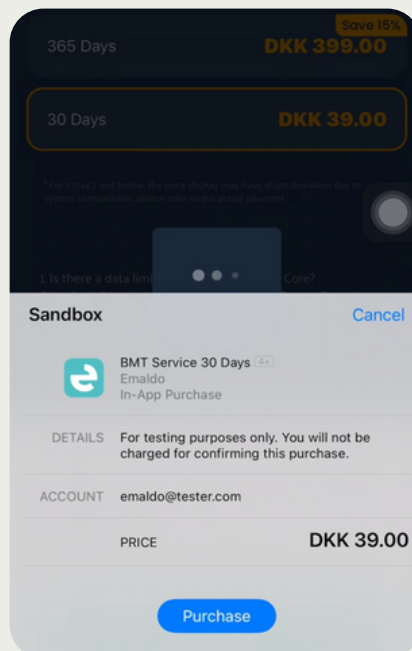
Save 15%
365 Days
DKK 399.00
30 Days
DKK 39.00
* For iOS14.7 and below, the price display may have slight deviation due to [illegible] compatibility, please refer to the actual payment.

1. Is there a data lim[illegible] Core?

Sandbox
Cancel

BMT Service 30 Days 4+
Emaldo
In-App Purchase

DETAILS For testing purposes only. You will not be charged for confirming this purchase.

ACCOUNT emaldo@tester.com

PRICE DKK 39.00

Purchase